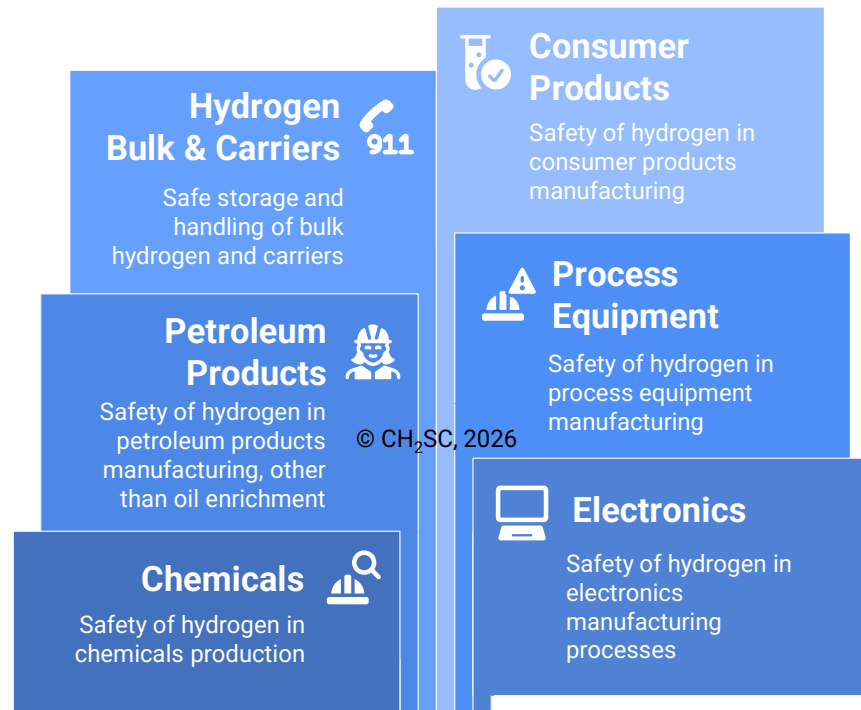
Consumer Products

Safety of hydrogen in consumer products manufacturing

Hydrogen Bulk & Carriers

911

Safe storage and handling of bulk hydrogen and carriers

Process Equipment

Safety of hydrogen in process equipment manufacturing

Petroleum Products

Safety of hydrogen in petroleum products manufacturing, other than oil enrichment

© $CH_2SC$, 2026

Electronics

Safety of hydrogen in electronics manufacturing processes

Chemicals

Safety of hydrogen in chemicals production